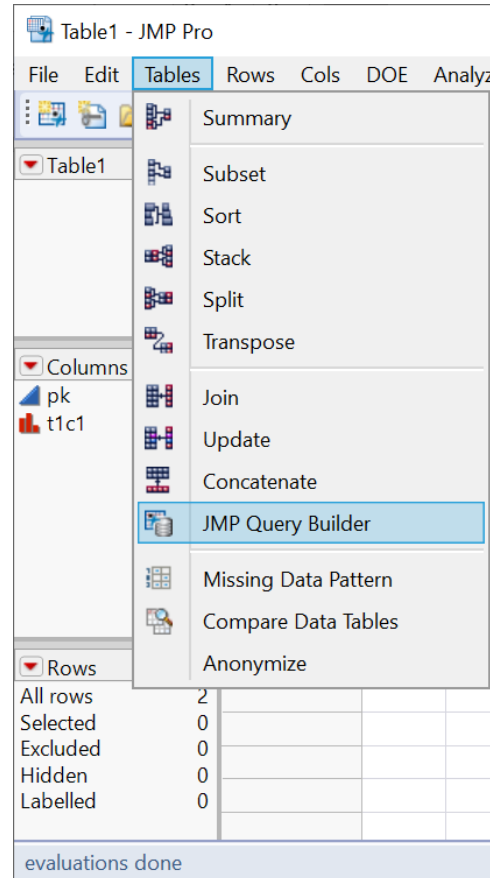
Table1 - JMP Pro

File Edit Tables Rows Cols DOE Analyz

Table1

Columns
pk
t1c1

Rows
All rows 2
Selected 0
Excluded 0
Hidden 0
Labelled 0

Summary
Subset
Sort
Stack
Split
Transpose
Join
Update
Concatenate
JMP Query Builder
Missing Data Pattern
Compare Data Tables
Anonymize

evaluations done